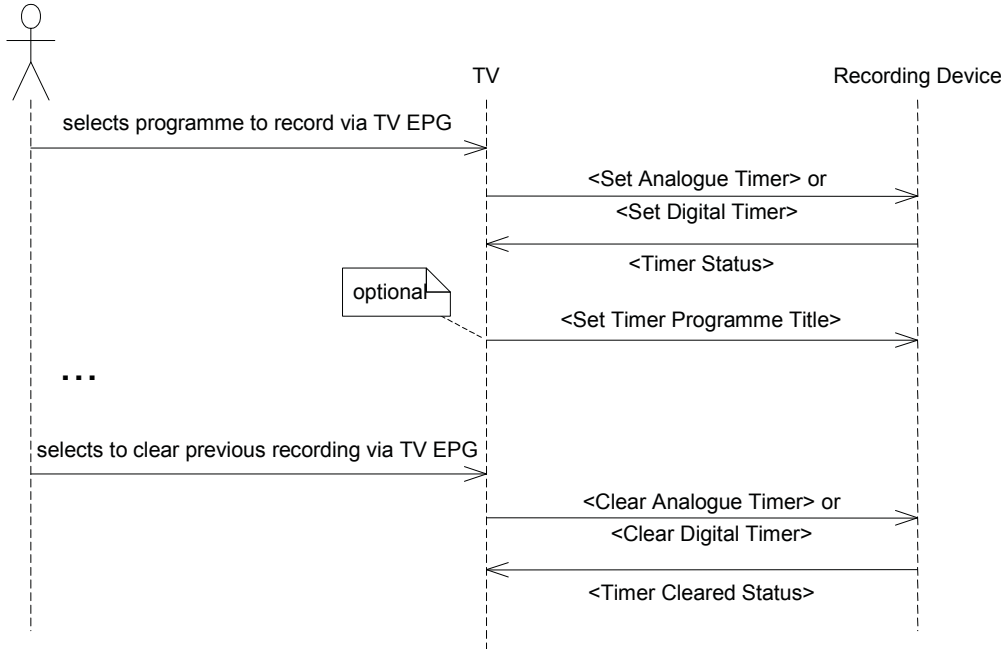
TV

Recording Device

selects programme to record via TV EPG

<Set Analogue Timer> or

<Set Digital Timer>

<Timer Status>

optional

<Set Timer Programme Title>

...

selects to clear previous recording via TV EPG

<Clear Analogue Timer> or

<Clear Digital Timer>

<Timer Cleared Status>